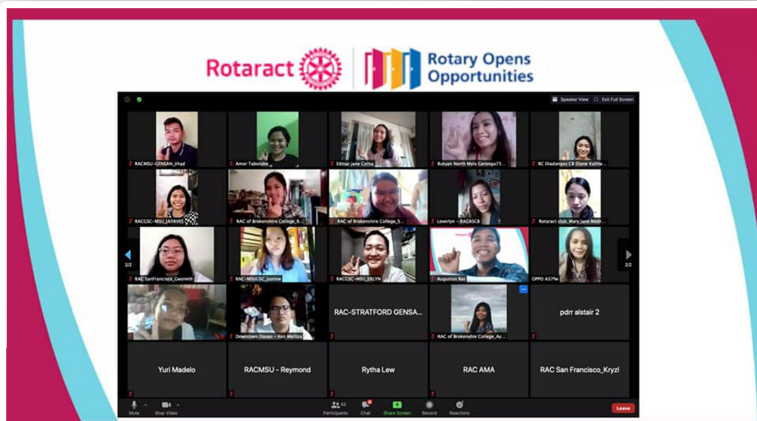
Rotaract | Rotary Opens Opportunities

Speaker View | Exit Full Screen

RACMSU-GENSAN_Jihad
Amor Tabinas
Edmar Jane Cañiza
Bukidnon North Mala Gentega73...
RC Dadiangas CB Diane Kathle...
RACGSC-MSU_JAYANIE
RAC of Brokenshire College_R...
RAC of Brokenshire College_S...
Laverlyn - RACKCS
Rotaract club_Mary Jane Medr...
RAC SanFrancisco_Gwyneth
RAC-MSUCSC_Justine
RACGSC-MSU_DELYN
Augustus Bay
OPPO A37fw
Downtown Davao - Ken Moritza
RAC-STRATFORD GENSA...
RAC of Brokenshire College_Ay...
pdrr alstair 2
Yuri Madelo
RACMSU - Reymond
Rytha Lew
RAC AMA
RAC San Francisco_Kryzl

2/2
2/2

Mute | Stop Video | Participants | Chat | Share Screen | Record | Reactions | Leave